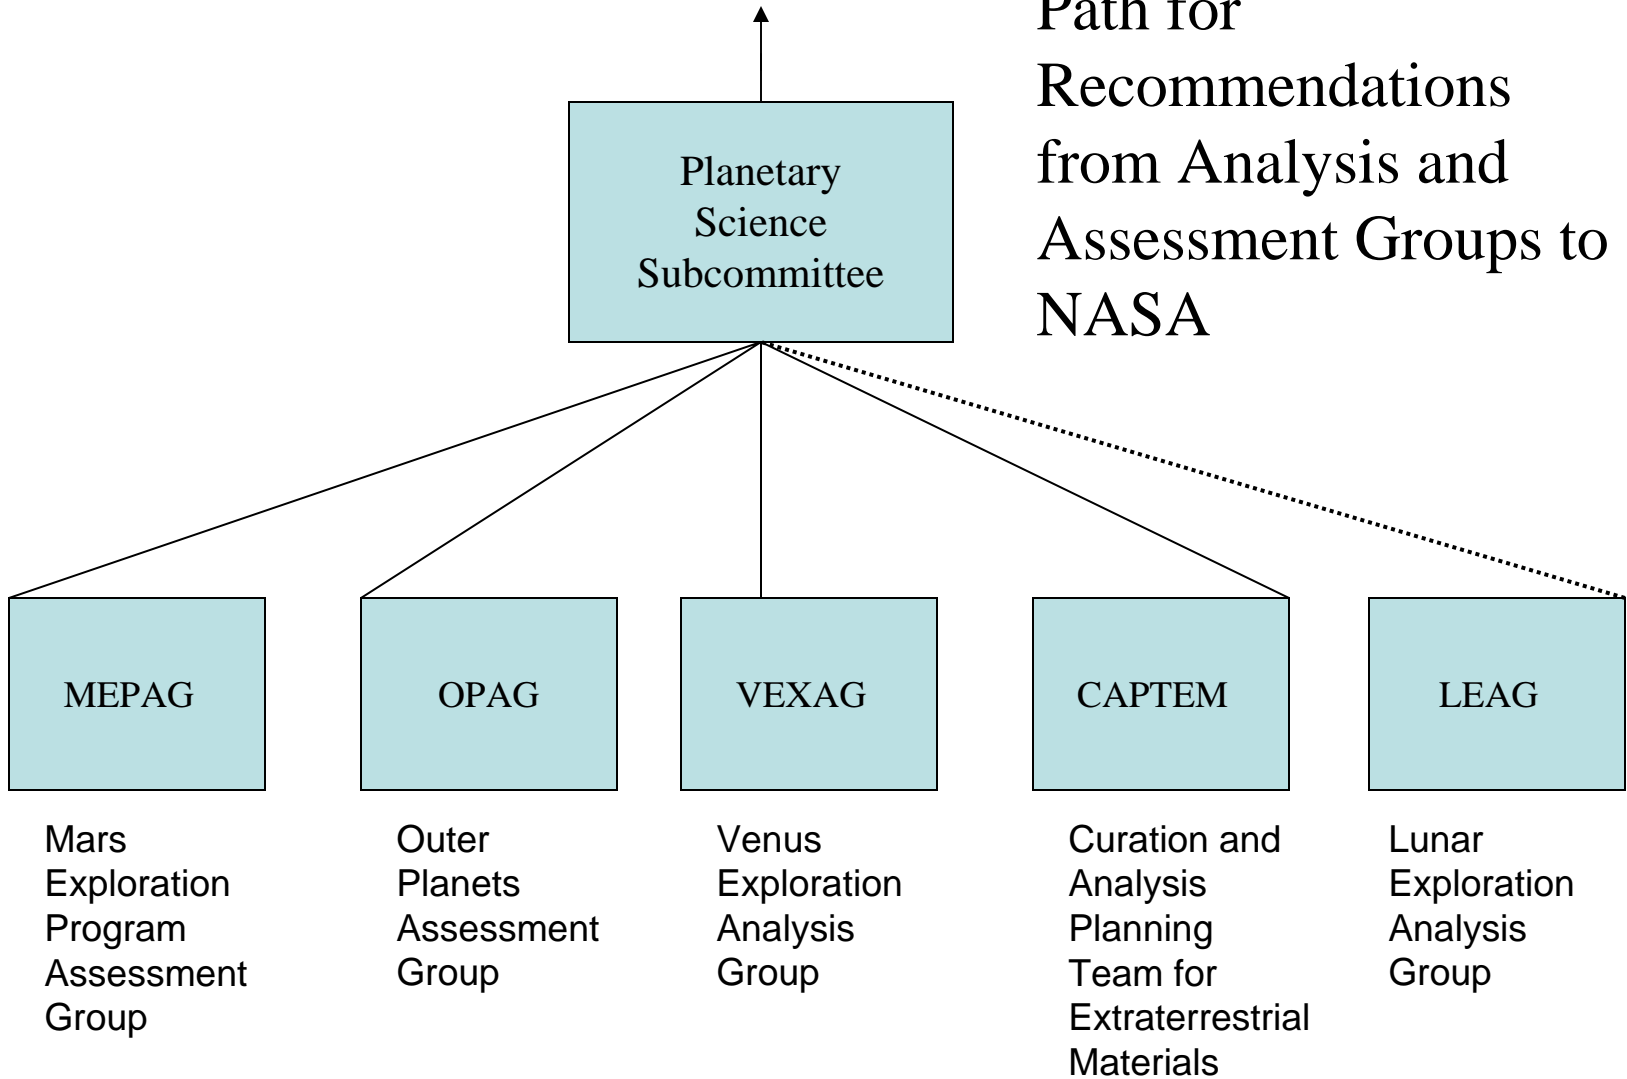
Path for Recommendations from Analysis and Assessment Groups to NASA

Planetary Science Subcommittee

MEPAG

OPAG

VEXAG

CAPTEM

LEAG

Mars Exploration Program Assessment Group

Outer Planets Assessment Group

Venus Exploration Analysis Group

Curation and Analysis Planning Team for Extraterrestrial Materials

Lunar Exploration Analysis Group